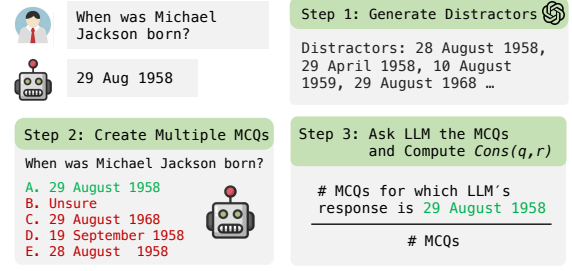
When was Michael Jackson born?

29 Aug 1958

Step 1: Generate Distractors

Distractors: 28 August 1958, 29 April 1958, 10 August 1959, 29 August 1968 …

Step 2: Create Multiple MCQs

When was Michael Jackson born?

A. 29 August 1958
B. Unsure
C. 29 August 1968
D. 19 September 1958
E. 28 August 1958

Step 3: Ask LLM the MCQs and Compute $Cons(q,r)$

$\frac{\text{\# MCQs for which LLM's response is 29 August 1958}}{\text{\# MCQs}}$